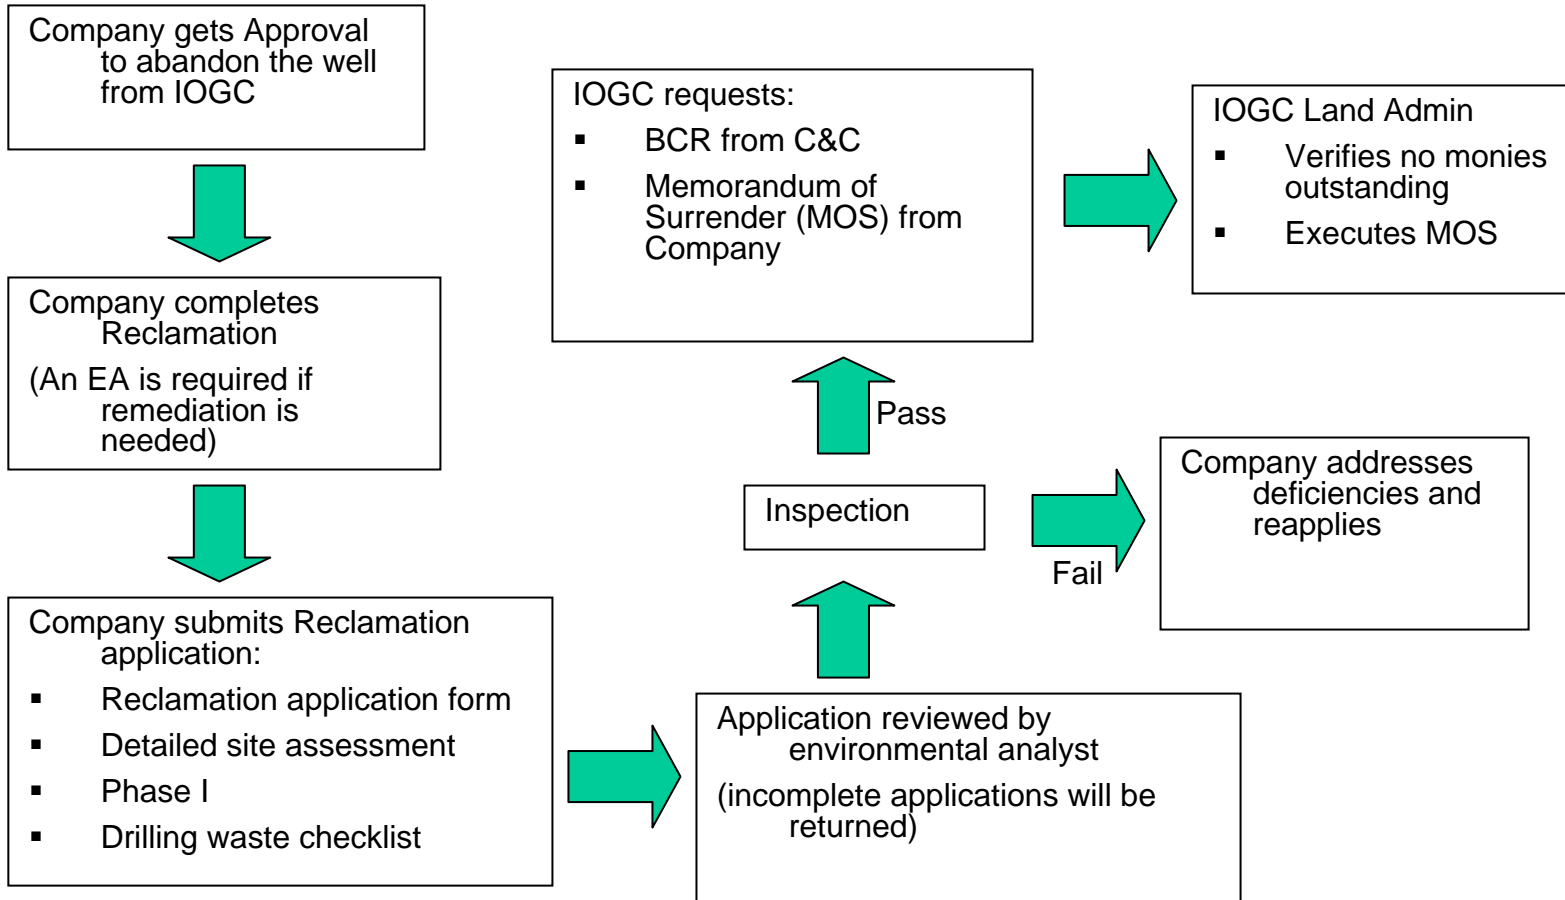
Company gets Approval to abandon the well from IOGC

Company completes Reclamation

(An EA is required if remediation is needed)

Company submits Reclamation application:

- Reclamation application form
- Detailed site assessment
- Phase I
- Drilling waste checklist

Application reviewed by environmental analyst

(incomplete applications will be returned)

Inspection

Pass

Fail

Company addresses deficiencies and reapplies

IOGC requests:

- BCR from C&C
- Memorandum of Surrender (MOS) from Company

IOGC Land Admin

- Verifies no monies outstanding
- Executes MOS